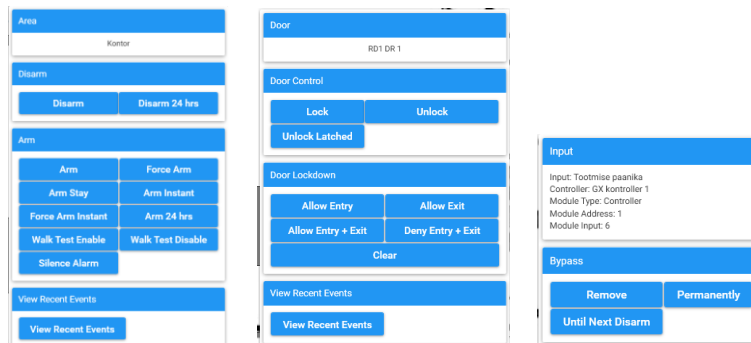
Area

Kontor

Disarm

Disarm | Disarm 24 hrs

Arm

Arm | Force Arm
Arm Stay | Arm Instant
Force Arm Instant | Arm 24 hrs
Walk Test Enable | Walk Test Disable
Silence Alarm

View Recent Events

View Recent Events

Door

RD1 DR 1

Door Control

Lock | Unlock
Unlock Latched

Door Lockdown

Allow Entry | Allow Exit
Allow Entry + Exit | Deny Entry + Exit
Clear

View Recent Events

View Recent Events

Input

Input: Tootmise paanika
Controller: GX kontroller 1
Module Type: Controller
Module Address: 1
Module Input: 6

Bypass

Remove | Permanently
Until Next Disarm